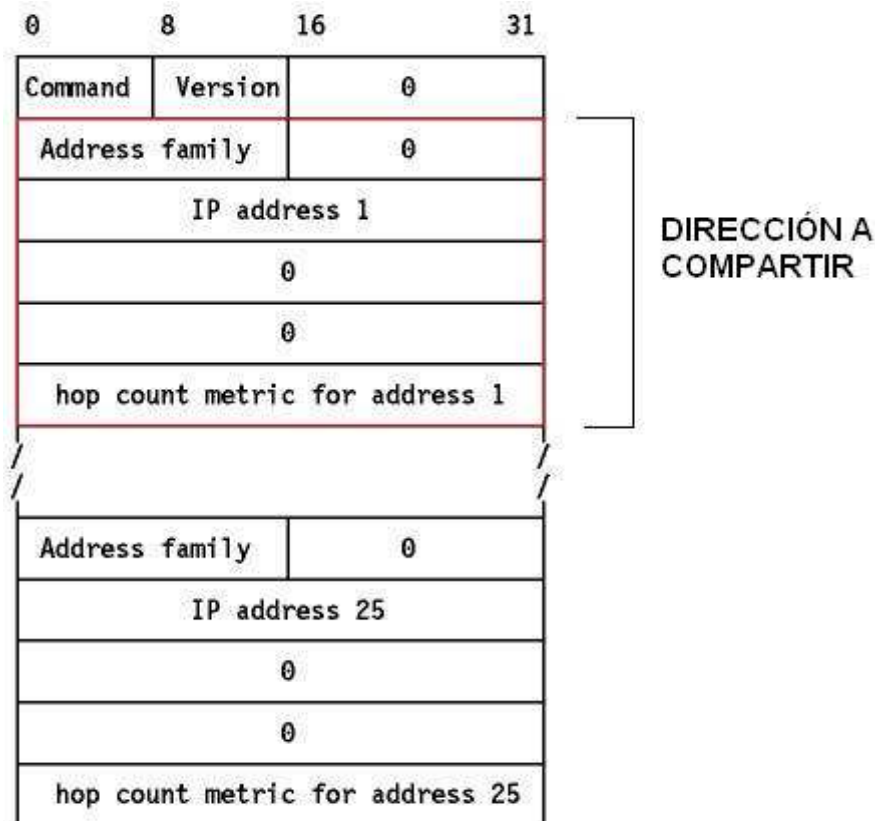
0 8 16 31

Command | Version | 0

Address family | 0

IP address 1

0

0

hop count metric for address 1

DIRECCIÓN A COMPARTIR

Address family | 0

IP address 25

0

0

hop count metric for address 25